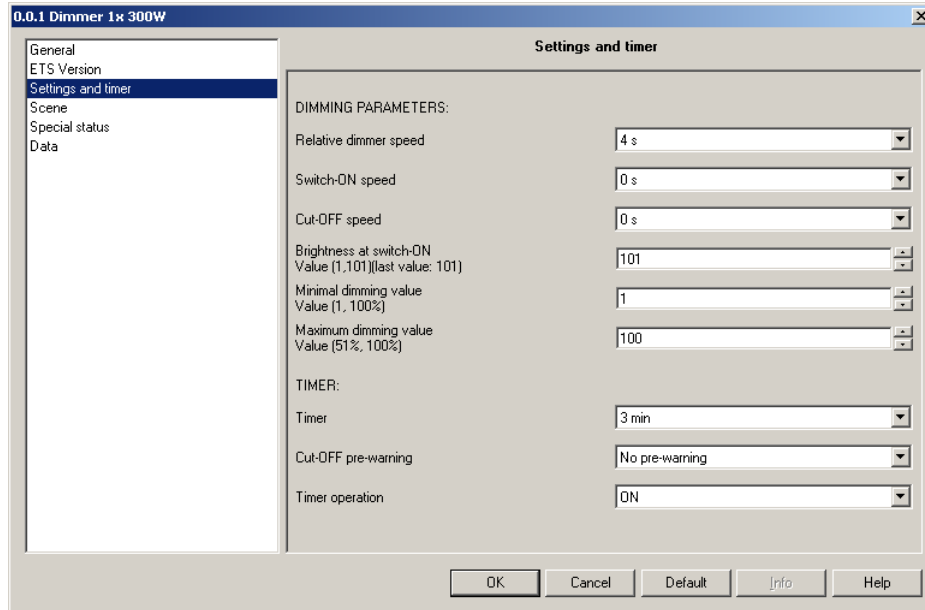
0.0.1 Dimmer 1x 300W

General
ETS Version
Settings and timer
Scene
Special status
Data

Settings and timer

DIMMING PARAMETERS:

Relative dimmer speed
4 s

Switch-ON speed
0 s

Cut-OFF speed
0 s

Brightness at switch-ON
Value (1,101)(last value: 101)
101

Minimal dimming value
Value (1, 100%)
1

Maximum dimming value
Value (51%, 100%)
100

TIMER:

Timer
3 min

Cut-OFF pre-warning
No pre-warning

Timer operation
ON

OK
Cancel
Default
Info
Help